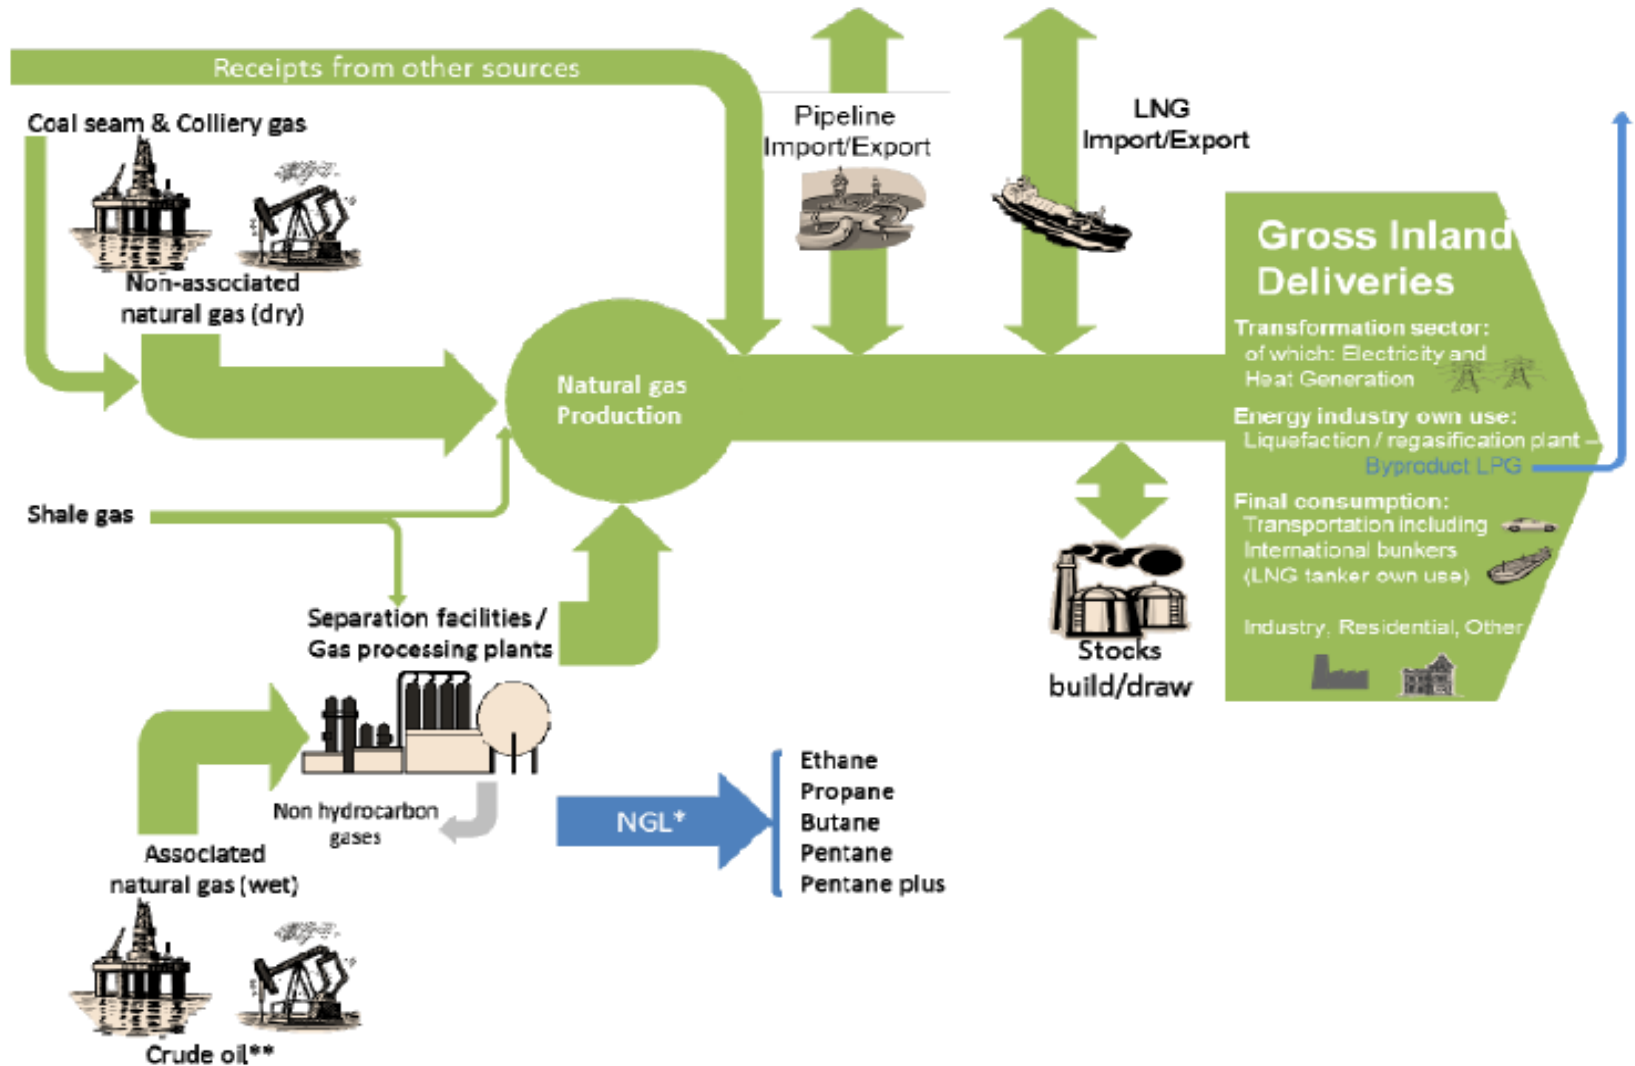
Receipts from other sources

Coal seam & Colliery gas

Non-associated natural gas (dry)

Pipeline Import/Export

LNG Import/Export

Gross Inland Deliveries

Transformation sector: of which: Electricity and Heat Generation

Energy industry own use: Liquefaction / regasification plant – Byproduct LPG

Final consumption: Transportation including International bunkers (LNG tanker own use)

Industry, Residential, Other

Natural gas Production

Shale gas

Stocks build/draw

Separation facilities / Gas processing plants

Non hydrocarbon gases

NGL*

Ethane
Propane
Butane
Pentane
Pentane plus

Associated natural gas (wet)

Crude oil**